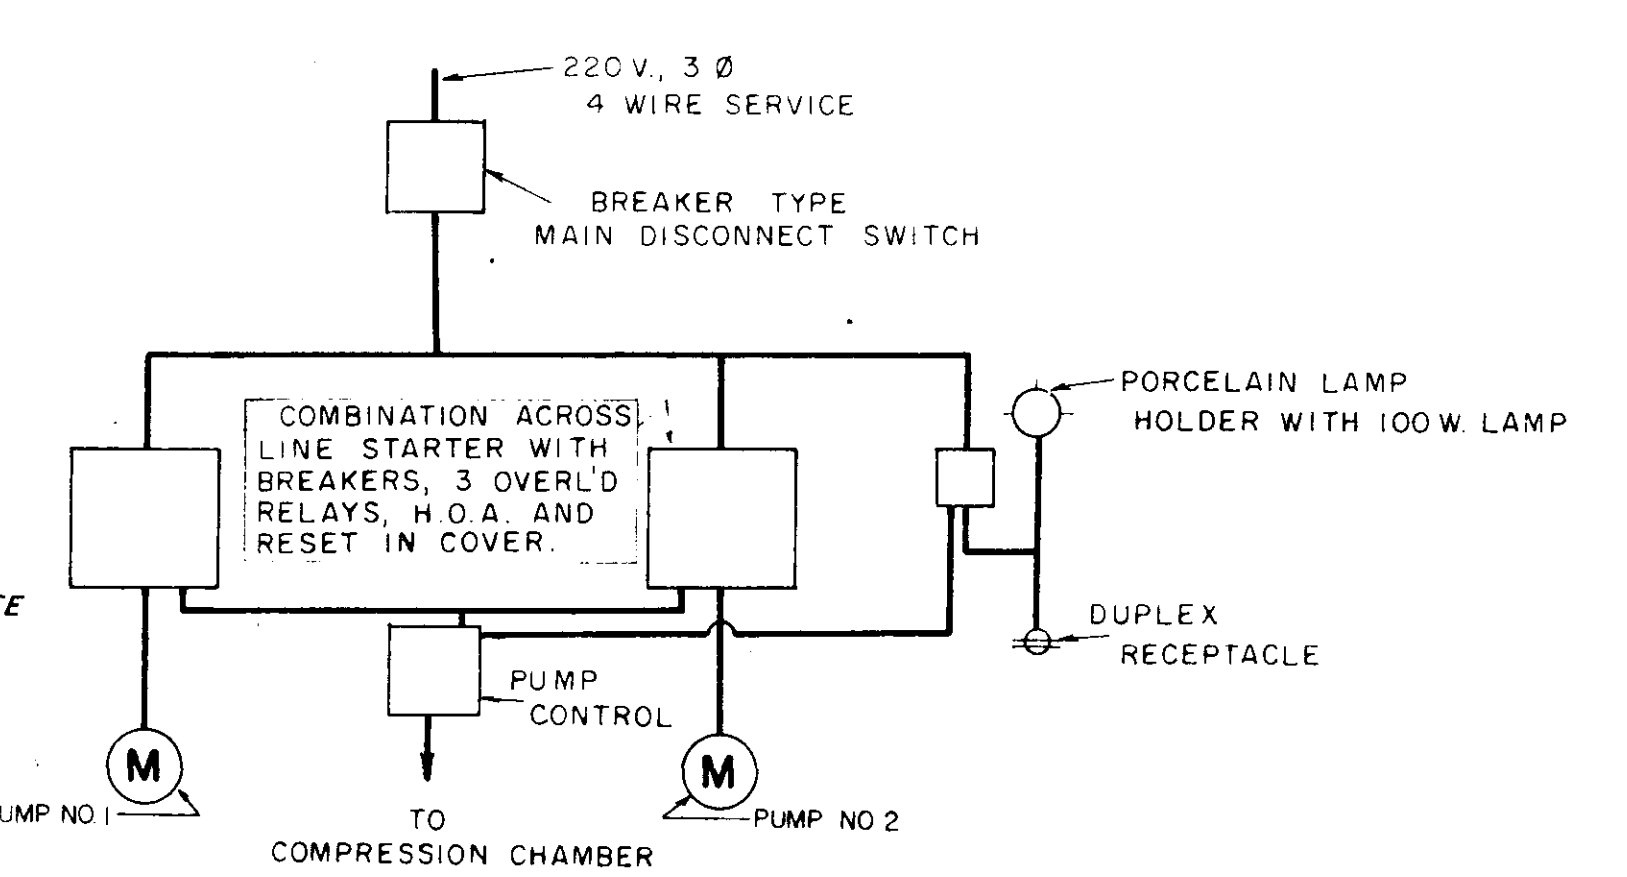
220 V., 3 Ø
4 WIRE SERVICE

BREAKER TYPE
MAIN DISCONNECT SWITCH

COMBINATION ACROSS LINE STARTER WITH BREAKERS, 3 OVERL'D RELAYS, H.O.A. AND RESET IN COVER.

PORCELAIN LAMP
HOLDER WITH 100 W. LAMP

DUPLEX
RECEPTACLE

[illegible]E

PUMP
CONTROL

M

M

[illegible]UMP NO. 1

TO
COMPRESSION CHAMBER

PUMP NO 2